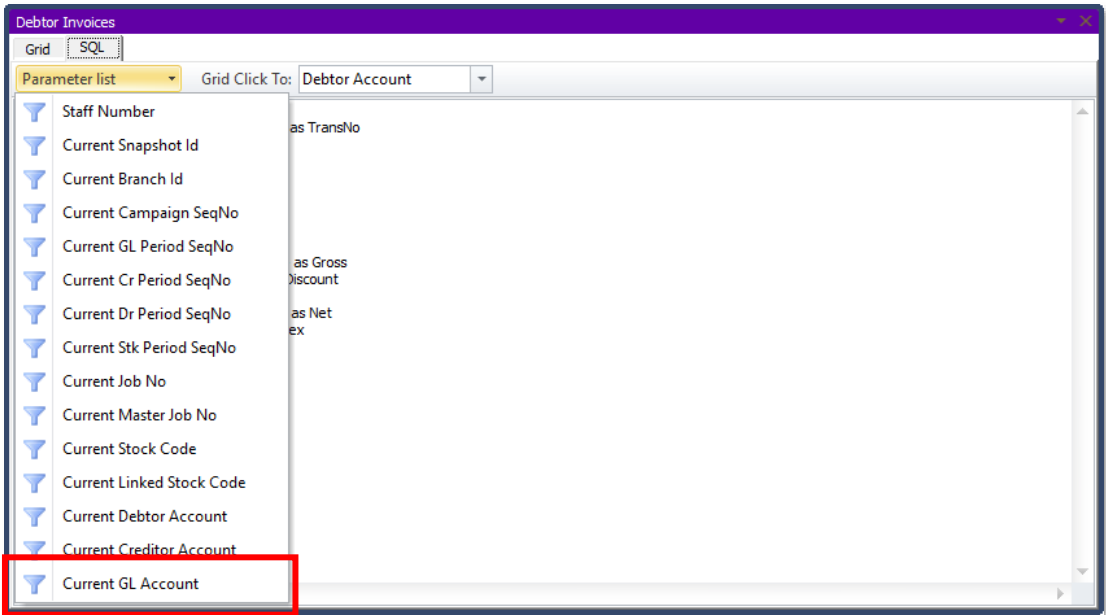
Debtor Invoices

Grid SQL

Parameter list

Grid Click To: Debtor Account

Staff Number
Current Snapshot Id
Current Branch Id
Current Campaign SeqNo
Current GL Period SeqNo
Current Cr Period SeqNo
Current Dr Period SeqNo
Current Stk Period SeqNo
Current Job No
Current Master Job No
Current Stock Code
Current Linked Stock Code
Current Debtor Account
Current Creditor Account
Current GL Account

as TransNo

as Gross
Discount

as Net
ex